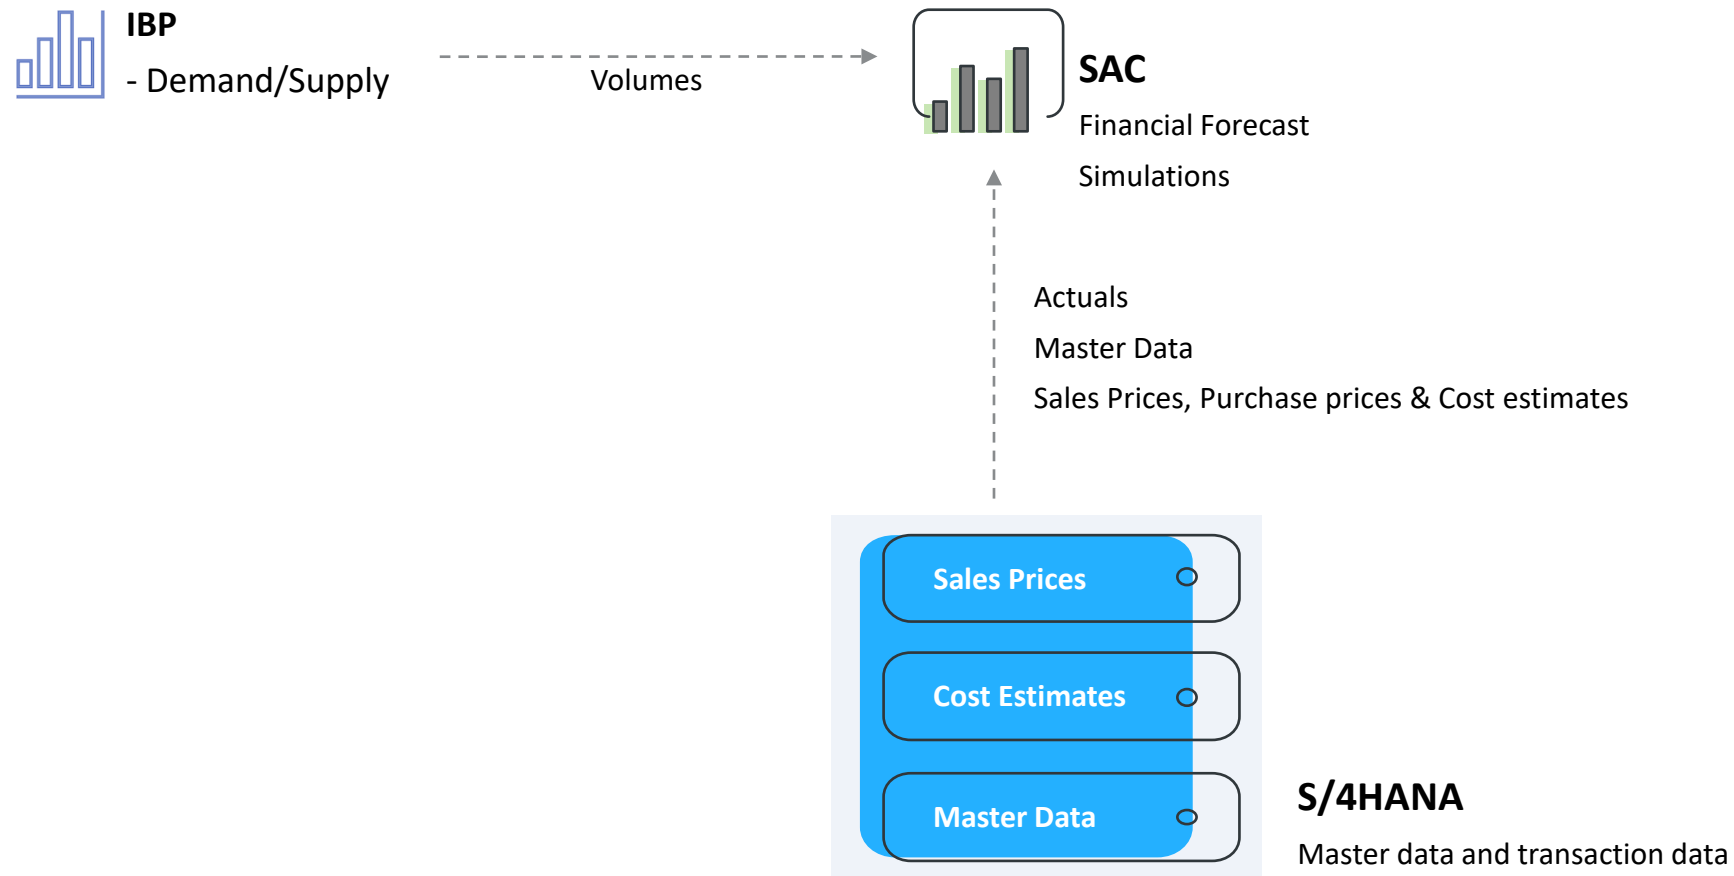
IBP
- Demand/Supply

Volumes

SAC
Financial Forecast
Simulations

Actuals
Master Data
Sales Prices, Purchase prices & Cost estimates

Sales Prices
Cost Estimates
Master Data

S/4HANA
Master data and transaction data